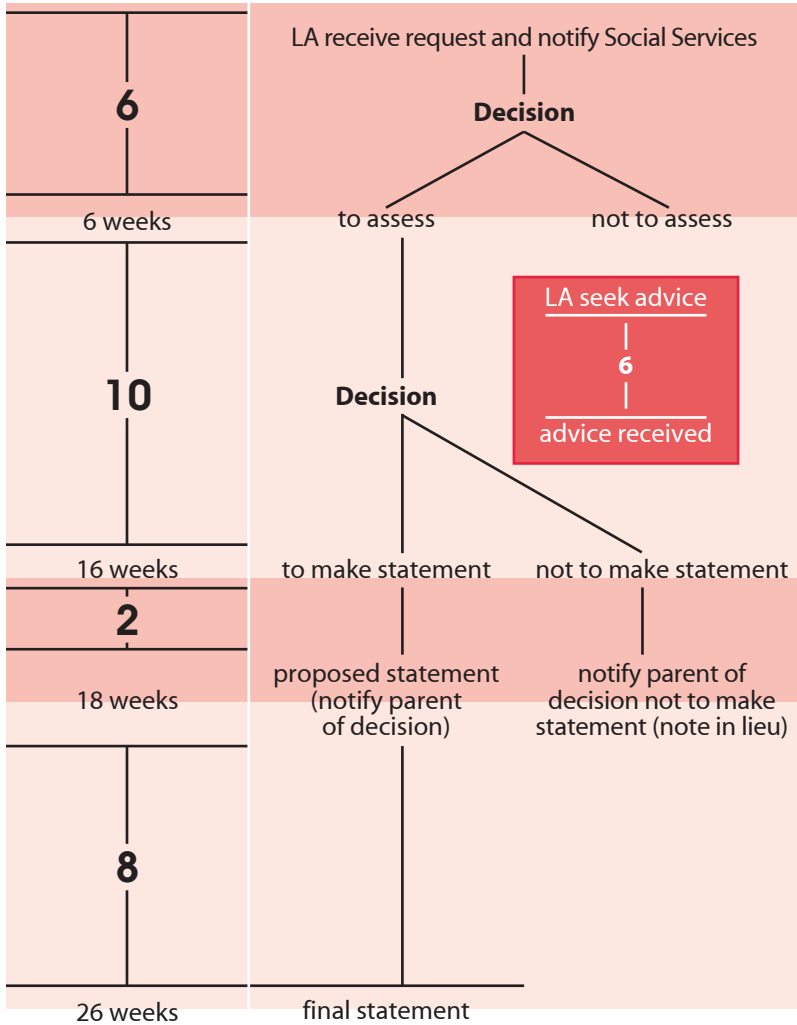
6

6 weeks

10

16 weeks

2

18 weeks

8

26 weeks

LA receive request and notify Social Services

**Decision**

to assess

not to assess

LA seek advice

6

advice received

**Decision**

to make statement

not to make statement

proposed statement (notify parent of decision)

notify parent of decision not to make statement (note in lieu)

final statement